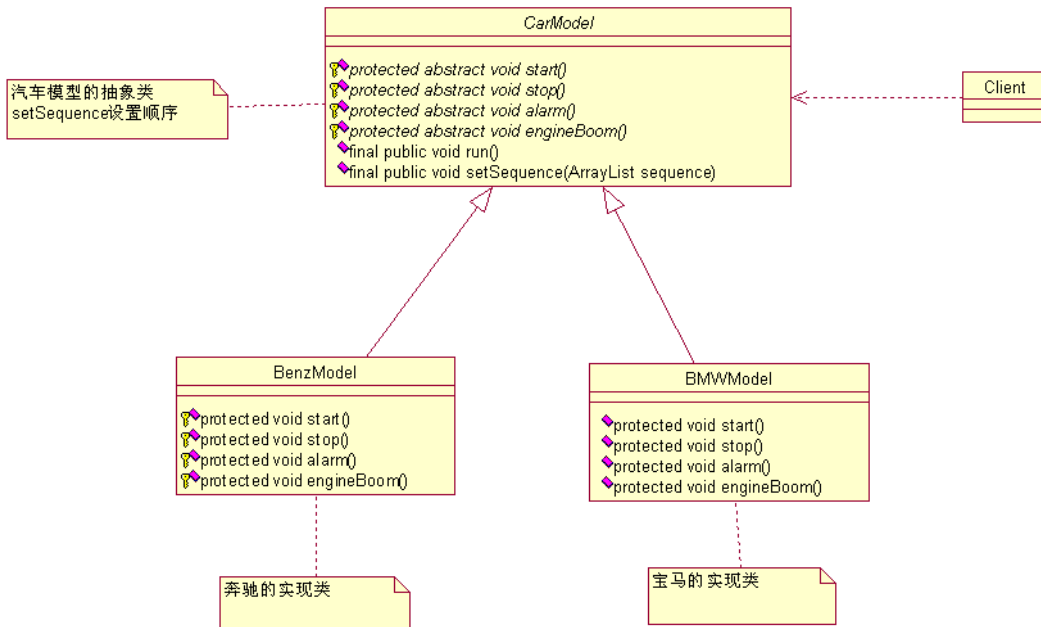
汽车模型的抽象类
setSequence设置顺序

CarModel

protected abstract void start()
protected abstract void stop()
protected abstract void alarm()
protected abstract void engineBoom()
final public void run()
final public void setSequence(ArrayList sequence)

Client

BenzModel

protected void start()
protected void stop()
protected void alarm()
protected void engineBoom()

BMWModel

protected void start()
protected void stop()
protected void alarm()
protected void engineBoom()

奔驰的实现类

宝马的实现类